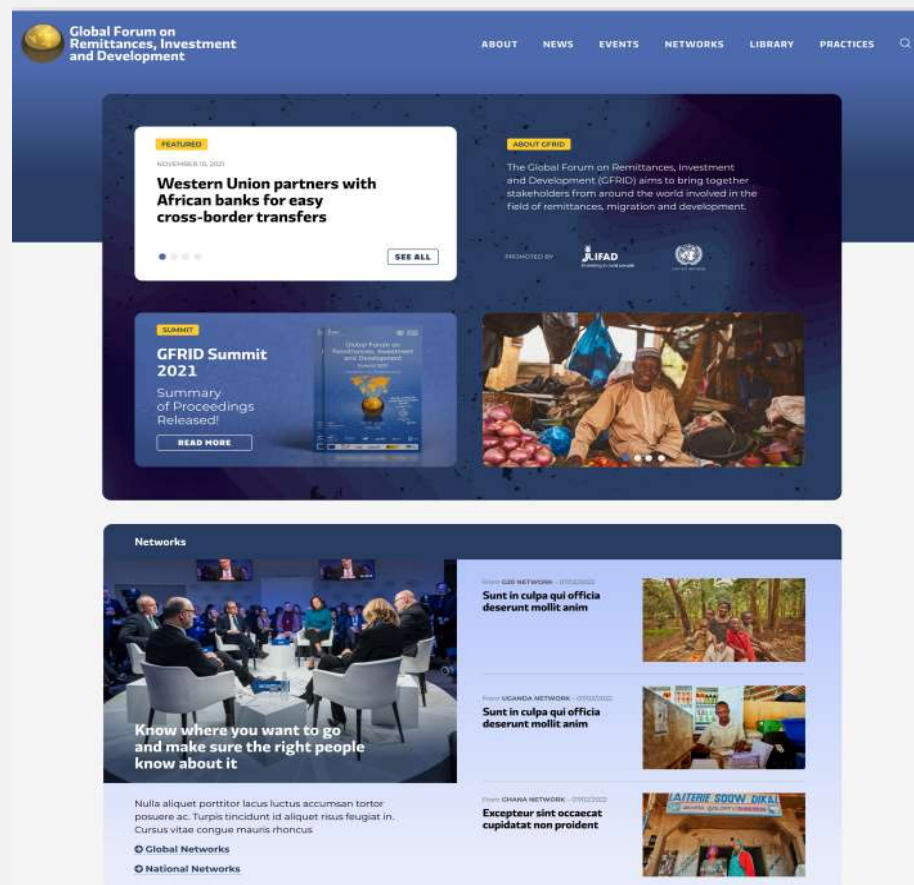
Global Forum on Remittances, Investment and Development

ABOUT NEWS EVENTS NETWORKS LIBRARY PRACTICES

FEATURED

NOVEMBER 10, 2021

Western Union partners with African banks for easy cross-border transfers

SEE ALL

ABOUT GFRID

The Global Forum on Remittances, Investment and Development (GFRID) aims to bring together stakeholders from around the world involved in the field of remittances, migration and development.

PROMOTED BY

IFAD

SUMMIT

GFRID Summit 2021

Summary of Proceedings Released!

READ MORE

Global Forum on Remittances, Investment and Development

Networks

From G20 NETWORK - 07/02/2022

Sunt in culpa qui officia deserunt mollit anim

From UGANDA NETWORK - 07/02/2022

Sunt in culpa qui officia deserunt mollit anim

Know where you want to go and make sure the right people know about it

Nulla aliquet porttitor lacus luctus accumsan tortor posuere ac. Turpis tincidunt id aliquet risus feugiat in. Cursus vitae congue mauris rhoncus

Global Networks

National Networks

From GHANA NETWORK - 07/02/2022

Excepteur sint occaecat cupidatat non proident

LAITERIE SOOW DIKAL